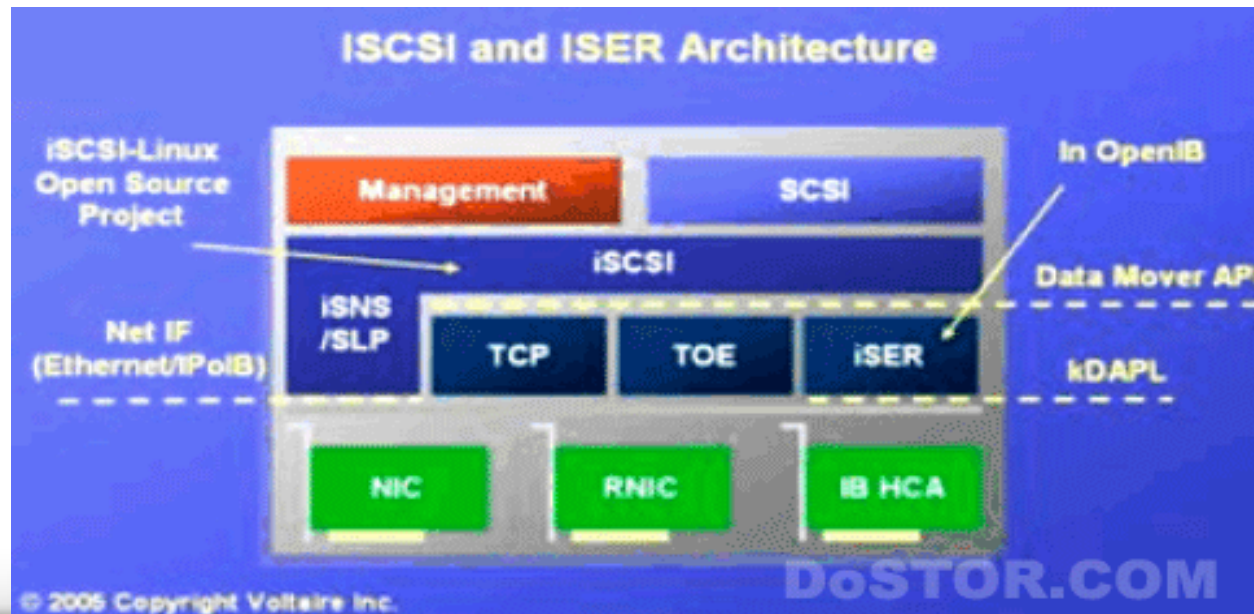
ISCSI and ISER Architecture

iSCSI-Linux Open Source Project

In OpenIB

Management

SCSI

iSCSI

Data Mover API

iSNS /SLP

Net IF (Ethernet/IPoIB)

TCP

TOE

iSER

kDAPL

NIC

RNIC

IB HCA

© 2005 Copyright Voltaire Inc.

DoSTOR.COM